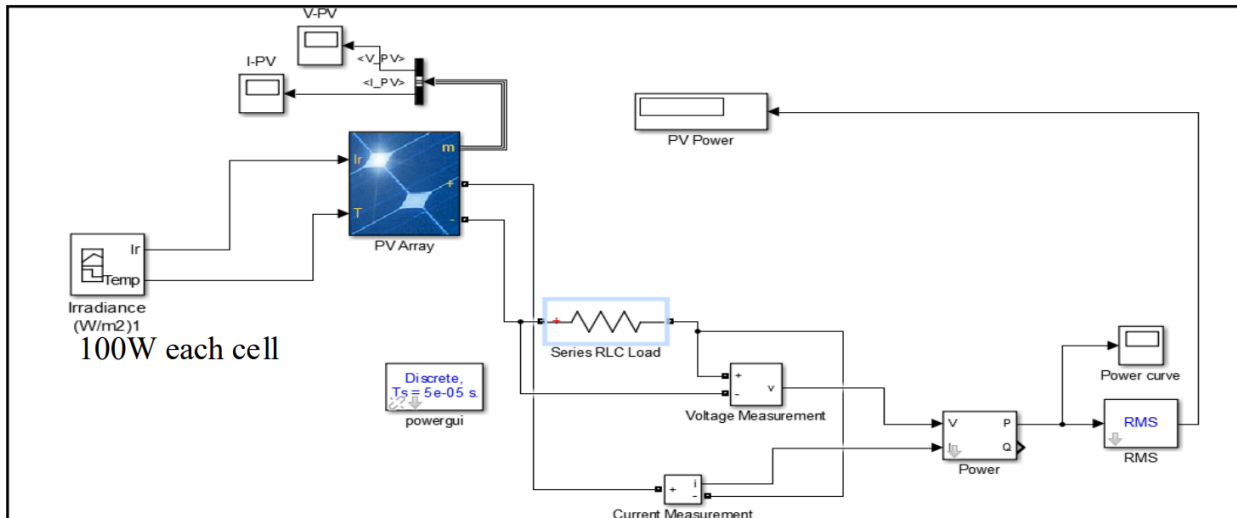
V-PV

I-PV

<V_PV>

<I_PV>

PV Power

Ir

m

+

T

-

PV Array

Ir

Temp

Irradiance (W/m2)1

100W each cell

+

Series RLC Load

Discrete, Ts = 5e-05 s.

powergui

+

-

v

Voltage Measurement

Power curve

V

P

I

Q

Power

RMS

RMS

+

-

i

Current Measurement